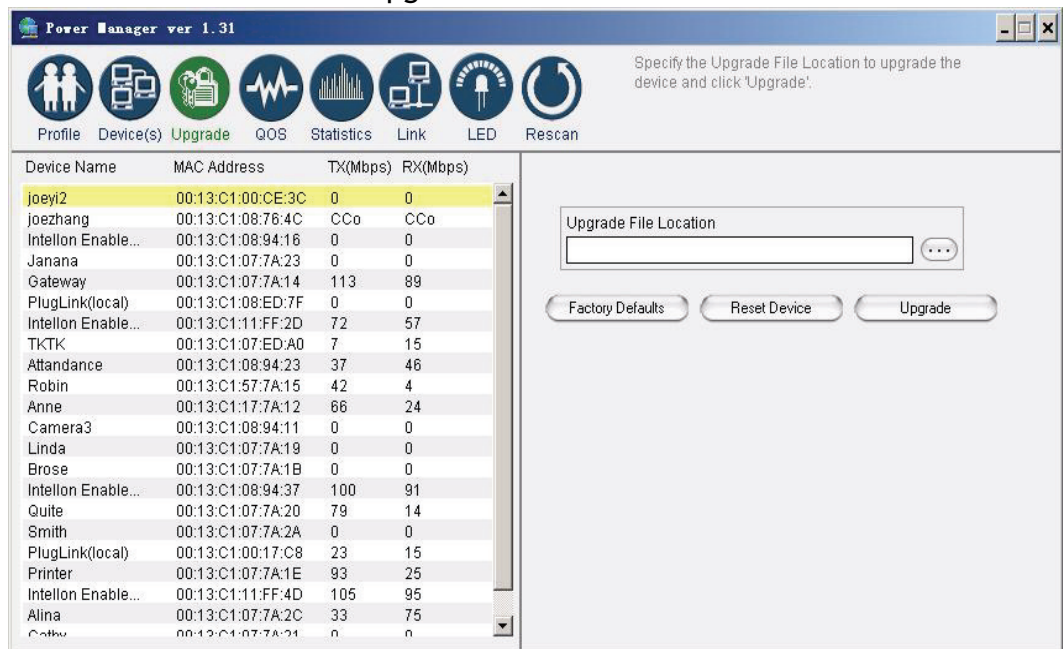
Power Manager ver 1.31

Profile Device(s) Upgrade QOS Statistics Link LED Rescan

Specify the Upgrade File Location to upgrade the device and click 'Upgrade'.

| Device Name | MAC Address | TX(Mbps) | RX(Mbps) |
|---|---|---|---|
| joeyi2 | 00:13:C1:00:CE:3C | 0 | 0 |
| joezhang | 00:13:C1:08:76:4C | CCo | CCo |
| Intellon Enable... | 00:13:C1:08:94:16 | 0 | 0 |
| Janana | 00:13:C1:07:7A:23 | 0 | 0 |
| Gateway | 00:13:C1:07:7A:14 | 113 | 89 |
| PlugLink(local) | 00:13:C1:08:ED:7F | 0 | 0 |
| Intellon Enable... | 00:13:C1:11:FF:2D | 72 | 57 |
| TKTK | 00:13:C1:07:ED:A0 | 7 | 15 |
| Attandance | 00:13:C1:08:94:23 | 37 | 46 |
| Robin | 00:13:C1:57:7A:15 | 42 | 4 |
| Anne | 00:13:C1:17:7A:12 | 66 | 24 |
| Camera3 | 00:13:C1:08:94:11 | 0 | 0 |
| Linda | 00:13:C1:07:7A:19 | 0 | 0 |
| Brose | 00:13:C1:07:7A:1B | 0 | 0 |
| Intellon Enable... | 00:13:C1:08:94:37 | 100 | 91 |
| Quite | 00:13:C1:07:7A:20 | 79 | 14 |
| Smith | 00:13:C1:07:7A:2A | 0 | 0 |
| PlugLink(local) | 00:13:C1:00:17:C8 | 23 | 15 |
| Printer | 00:13:C1:07:7A:1E | 93 | 25 |
| Intellon Enable... | 00:13:C1:11:FF:4D | 105 | 95 |
| Alina | 00:13:C1:07:7A:2C | 33 | 75 |
| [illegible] | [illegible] | 0 | 0 |

Upgrade File Location

Factory Defaults Reset Device Upgrade